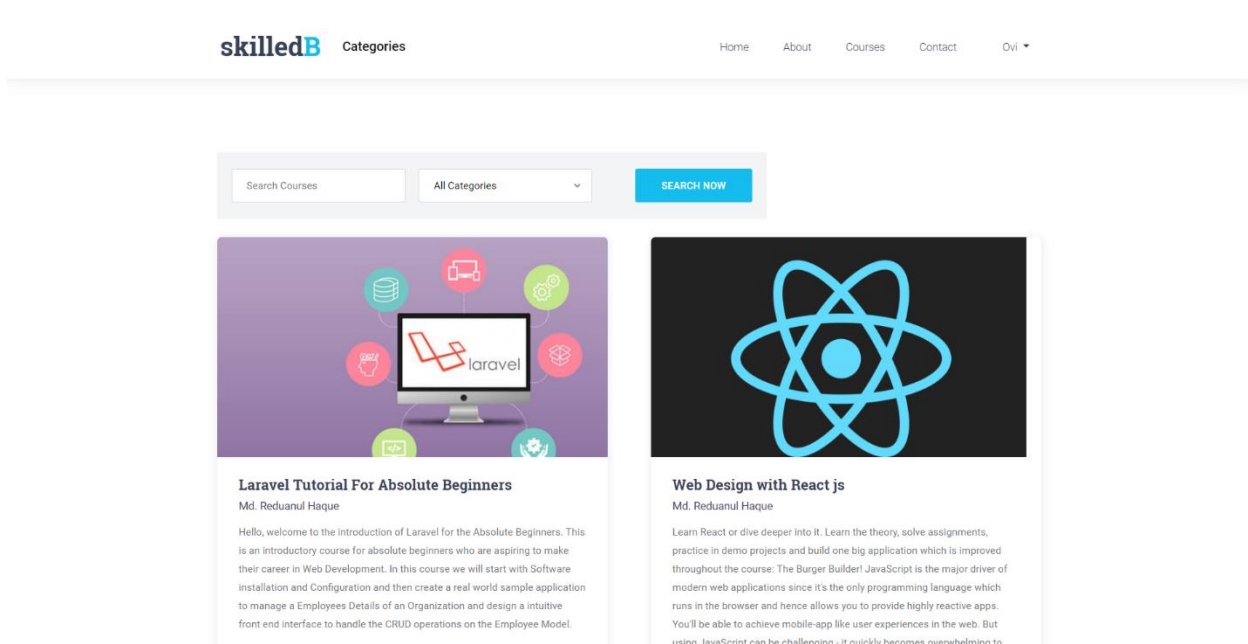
skilledB Categories

Home About Courses Contact Ovi

Search Courses

All Categories

SEARCH NOW

laravel

Laravel Tutorial For Absolute Beginners

Md. Reduanul Haque

Hello, welcome to the introduction of Laravel for the Absolute Beginners. This is an introductory course for absolute beginners who are aspiring to make their career in Web Development. In this course we will start with Software installation and Configuration and then create a real world sample application to manage a Employees Details of an Organization and design a intuitive front end interface to handle the CRUD operations on the Employee Model.

Web Design with React js

Md. Reduanul Haque

Learn React or dive deeper into it. Learn the theory, solve assignments, practice in demo projects and build one big application which is improved throughout the course: The Burger Builder! JavaScript is the major driver of modern web applications since it's the only programming language which runs in the browser and hence allows you to provide highly reactive apps. You'll be able to achieve mobile-app like user experiences in the web. But using JavaScript can be challenging - it quickly becomes overwhelming to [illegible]